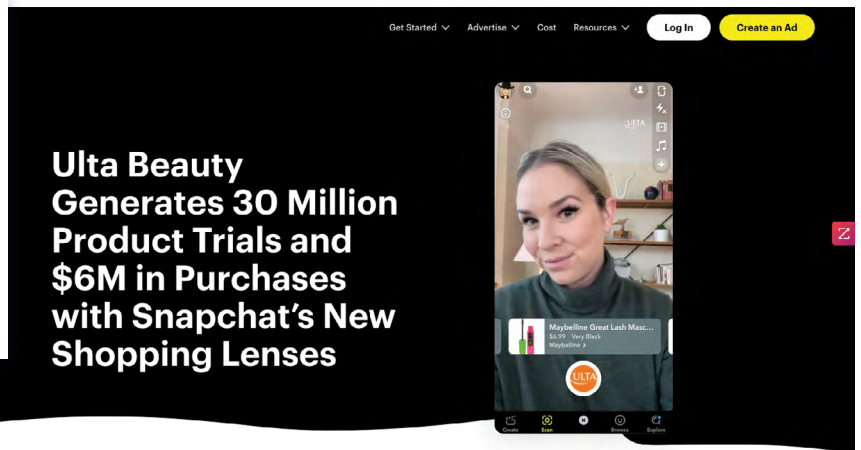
Get Started Advertise Cost Resources Log In Create an Ad

Ulta Beauty Generates 30 Million Product Trials and $6M in Purchases with Snapchat's New Shopping Lenses

ULTA

Maybelline Great Lash Masc...
$6.99 Very Black
Maybelline >

ULTA

Create Scan Browse Explore